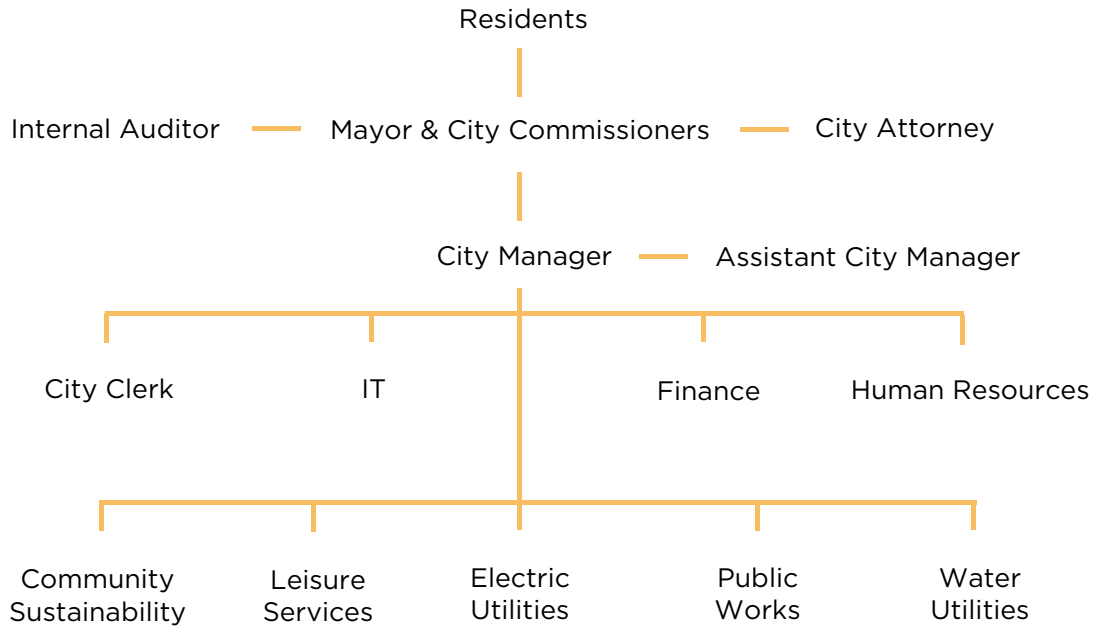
Residents

Internal Auditor

Mayor & City Commissioners

City Attorney

City Manager

Assistant City Manager

City Clerk

IT

Finance

Human Resources

Community Sustainability

Leisure Services

Electric Utilities

Public Works

Water Utilities